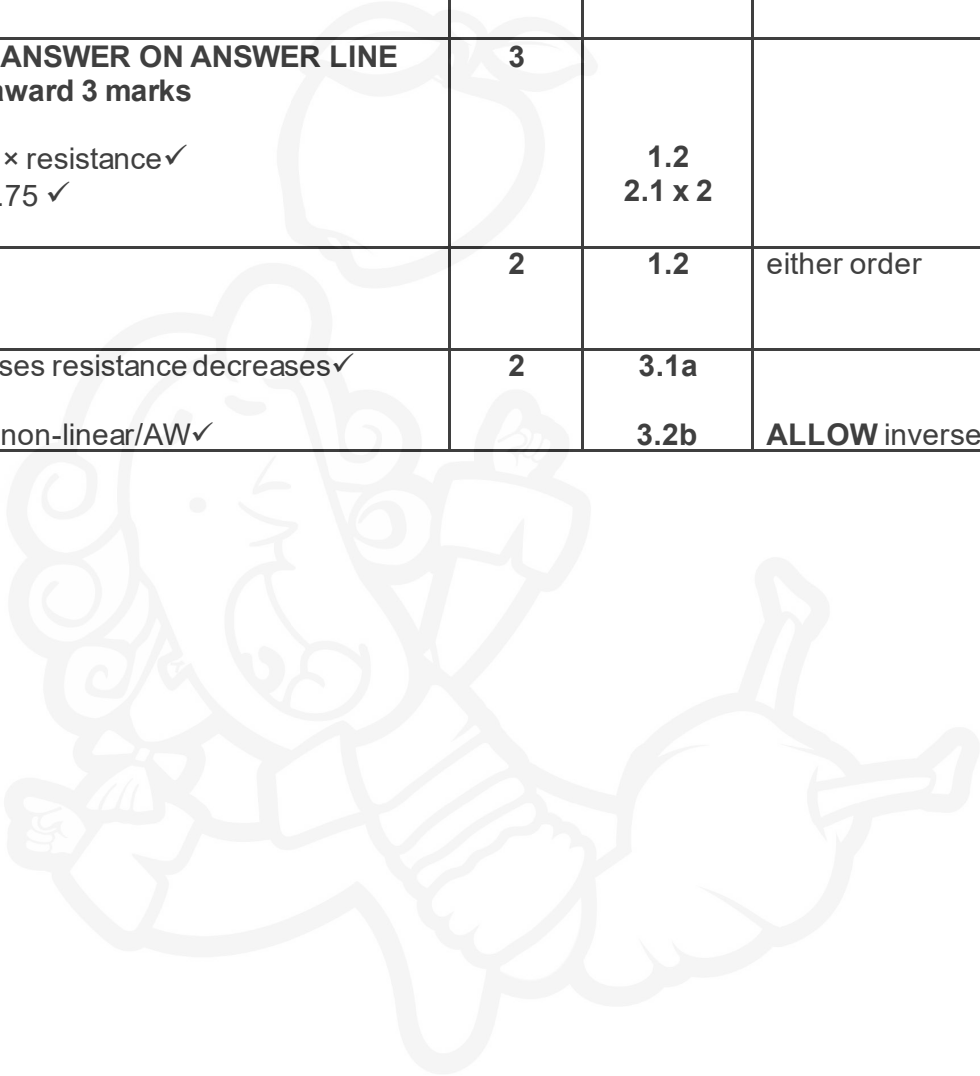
| | | | |
|---|---|---|---|
| ANSWER ON ANSWER LINE award 3 marks<br><br>× resistance✓<br>.75 ✓ | 3 | <br><br>1.2<br>2.1 x 2 | |
| | 2 | 1.2 | either order |
| ses resistance decreases✓<br><br>non-linear/AW✓ | 2 | 3.1a<br><br>3.2b | <br><br>**ALLOW** inverse |